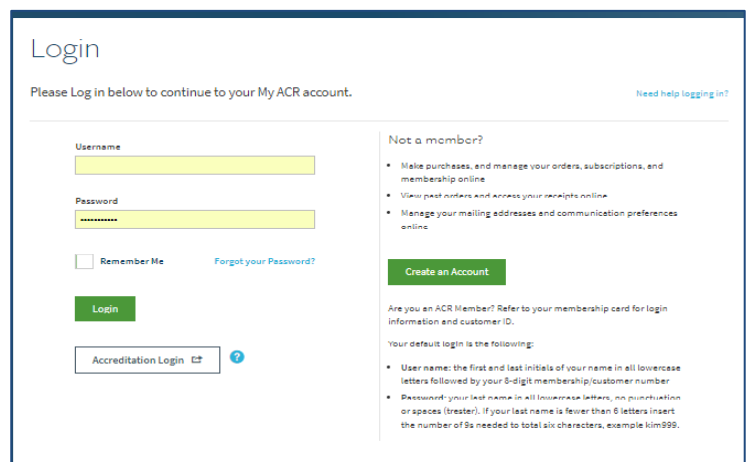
Login

Please Log in below to continue to your My ACR account.

Need help logging in?

Username

Password

••••••••••••

Remember Me

Forgot your Password?

Login

Accreditation Login

?

Not a member?

- Make purchases, and manage your orders, subscriptions, and membership online
- View past orders and access your receipts online
- Manage your mailing addresses and communication preferences online

Create an Account

Are you an ACR Member? Refer to your membership card for login information and customer ID.

Your default login is the following:

- User name: the first and last initials of your name in all lowercase letters followed by your 8-digit membership/customer number
- Password: your last name in all lowercase letters, no punctuation or spaces (trester). If your last name is fewer than 6 letters insert the number of 9s needed to total six characters, example kim999.